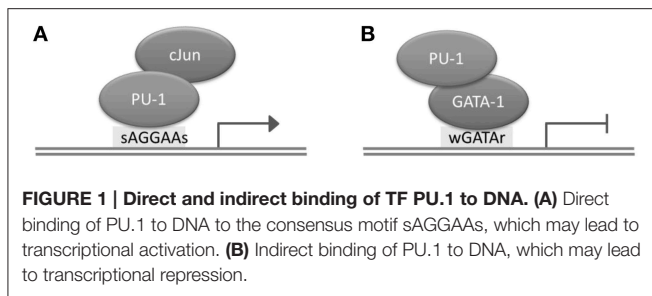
A

cJun

PU-1

sAGGAAs

B

PU-1

GATA-1

wGATAr

**FIGURE 1 | Direct and indirect binding of TF PU.1 to DNA. (A)** Direct binding of PU.1 to DNA to the consensus motif sAGGAAs, which may lead to transcriptional activation. **(B)** Indirect binding of PU.1 to DNA, which may lead to transcriptional repression.